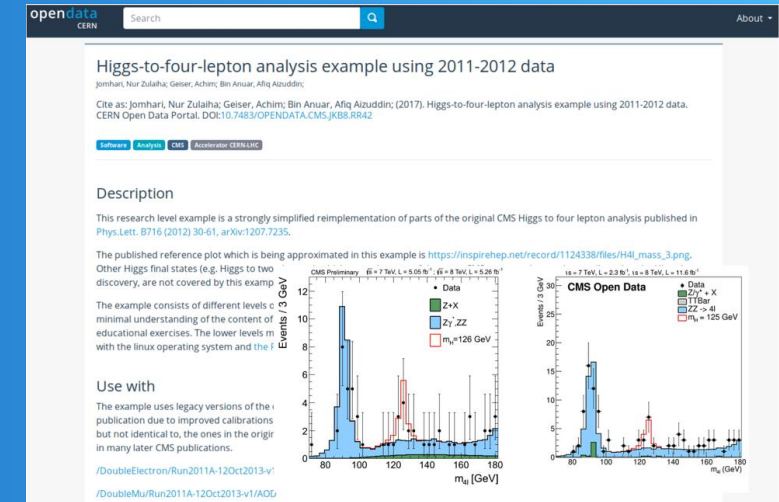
opendata CERN

Search

About

Higgs-to-four-lepton analysis example using 2011-2012 data

Jomhari, Nur Zulaiha; Geiser, Achim; Bin Anuar, Afiq Aizuddin;

Cite as: Jomhari, Nur Zulaiha; Geiser, Achim; Bin Anuar, Afiq Aizuddin; (2017). Higgs-to-four-lepton analysis example using 2011-2012 data. CERN Open Data Portal. DOI:10.7483/OPENDATA.CMS.JKB8.RR42

Software Analysis CMS Accelerator CERN-LHC

Description

This research level example is a strongly simplified reimplementation of parts of the original CMS Higgs to four lepton analysis published in Phys.Lett. B716 (2012) 30-61, arXiv:1207.7235.

The published reference plot which is being approximated in this example is https://inspirehep.net/record/1124338/files/H4l_mass_3.png. Other Higgs final states (e.g. Higgs to two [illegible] discovery, are not covered by this examp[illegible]

The example consists of different levels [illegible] minimal understanding of the content of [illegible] educational exercises. The lower levels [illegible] with the linux operating system and the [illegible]

Use with

The example uses legacy versions of the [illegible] publication due to improved calibrations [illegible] but not identical to, the ones in the origin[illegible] in many later CMS publications.

/DoubleElectron/Run2011A-12Oct2013-v1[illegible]

/DoubleMu/Run2011A-12Oct2013-v1/AOD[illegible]

CMS Preliminary $\sqrt{s}$ = 7 TeV, L = 5.05 fb$^{-1}$ $\sqrt{s}$ = 8 TeV, L = 5.26 fb$^{-1}$

Events / 3 GeV

Data

Z+X

Z$\gamma^*$,ZZ

$m_H$=126 GeV

$m_{4l}$ [GeV]

$\sqrt{s}$ = 7 TeV, L = 2.3 fb$^{-1}$, $\sqrt{s}$ = 8 TeV, L = 11.6 fb$^{-1}$

CMS Open Data

Events / 3 GeV

Data

Z/$\gamma^*$ + X

TTBar

ZZ -> 4l

$m_H$ = 125 GeV

$m_{4l}$ (GeV)